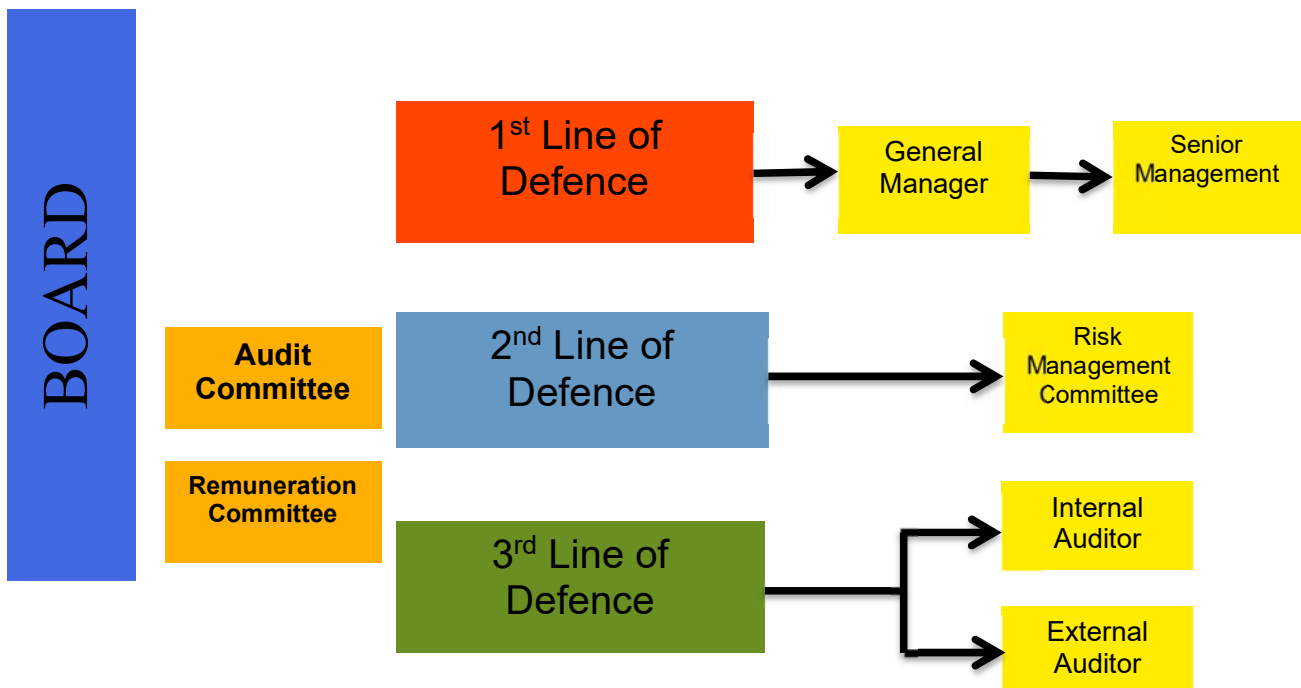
BOARD

1$^{st}$ Line of Defence

General Manager

Senior Management

Audit Committee

2$^{nd}$ Line of Defence

Risk Management Committee

Remuneration Committee

3$^{rd}$ Line of Defence

Internal Auditor

External Auditor